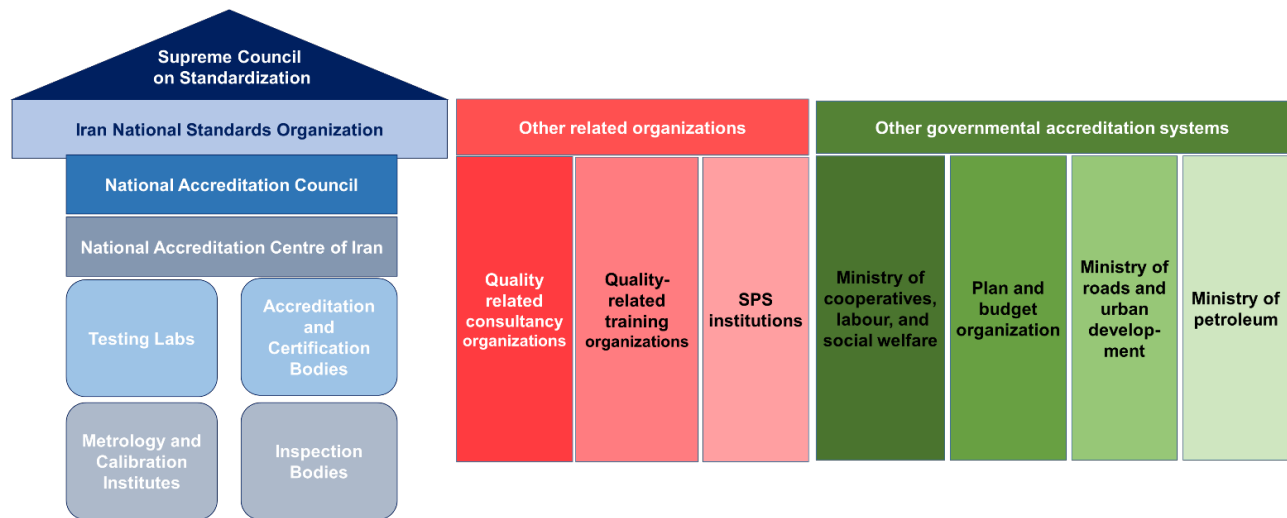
Supreme Council on Standardization

Iran National Standards Organization

National Accreditation Council

National Accreditation Centre of Iran

Testing Labs

Accreditation and Certification Bodies

Metrology and Calibration Institutes

Inspection Bodies

Other related organizations

Quality related consultancy organizations

Quality-related training organizations

SPS institutions

Other governmental accreditation systems

Ministry of cooperatives, labour, and social welfare

Plan and budget organization

Ministry of roads and urban development

Ministry of petroleum